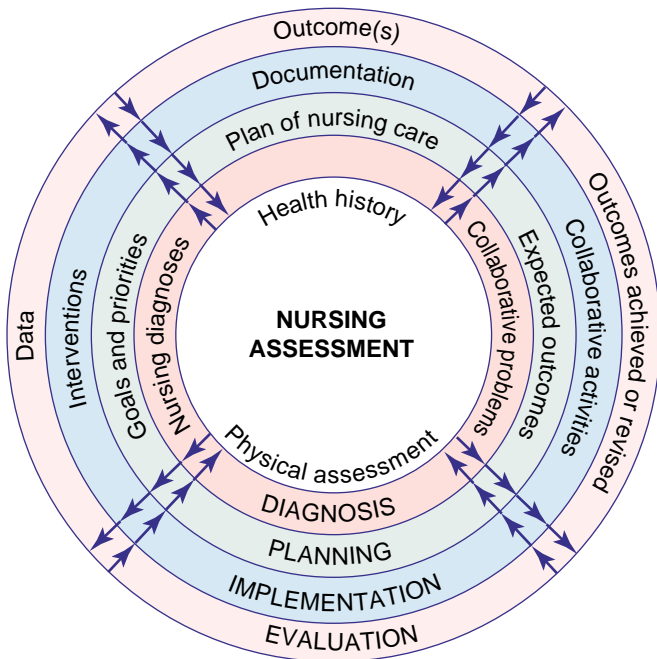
Outcome(s)

Documentation

Plan of nursing care

Health history

Data

Interventions

Goals and priorities

Nursing diagnoses

NURSING ASSESSMENT

Collaborative problems

Expected outcomes

Collaborative activities

Outcomes achieved or revised

Physical assessment

DIAGNOSIS

PLANNING

IMPLEMENTATION

EVALUATION